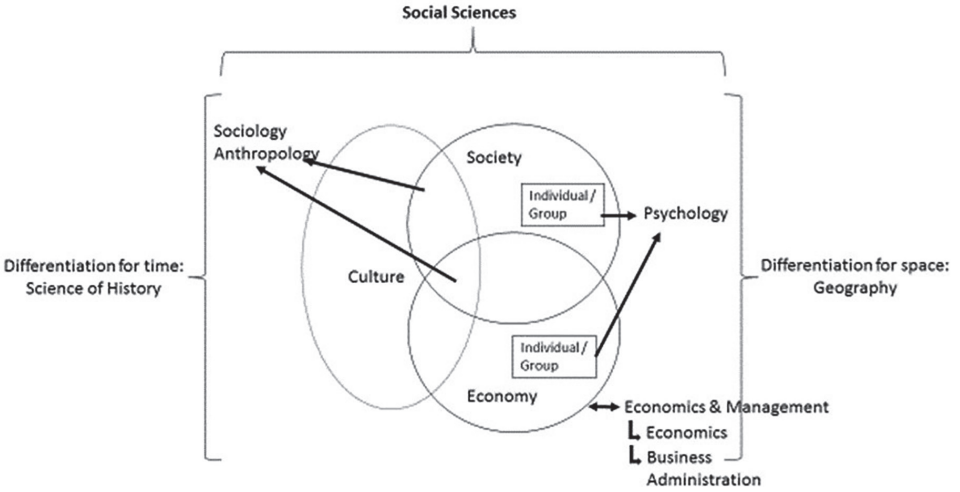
Social Sciences

Sociology
Anthropology

Society

Individual / Group

Psychology

Differentiation for time: Science of History

Culture

Differentiation for space: Geography

Individual / Group

Economy

Economics & Management
Economics
Business Administration